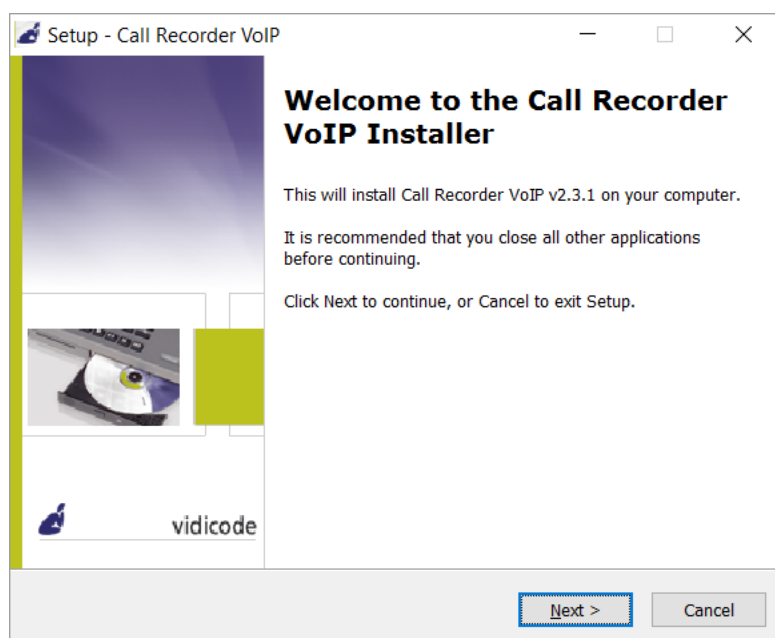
Setup - Call Recorder VoIP

Welcome to the Call Recorder VoIP Installer

This will install Call Recorder VoIP v2.3.1 on your computer.

It is recommended that you close all other applications before continuing.

Click Next to continue, or Cancel to exit Setup.

vidicode

Next >

Cancel